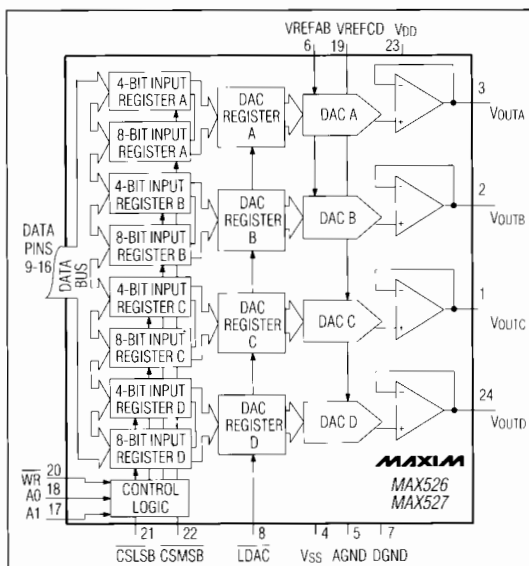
VREFAB VREFCD VDD
6 19 23

DATA PINS 9-16

DATA BUS

4-BIT INPUT REGISTER A
8-BIT INPUT REGISTER A
4-BIT INPUT REGISTER B
8-BIT INPUT REGISTER B
4-BIT INPUT REGISTER C
8-BIT INPUT REGISTER C
4-BIT INPUT REGISTER D
8-BIT INPUT REGISTER D

DAC REGISTER A
DAC REGISTER B
DAC REGISTER C
DAC REGISTER D

DAC A
DAC B
DAC C
DAC D

3 VOUTA
2 VOUTB
1 VOUTC
24 VOUTD

$\overline{WR}$ 20
A0 18
A1 17

CONTROL LOGIC

21 $\overline{CSLSB}$
22 $\overline{CSMSB}$
8 $\overline{LDAC}$
4 VSS
5 AGND
7 DGND

MAXIM
MAX526
MAX527